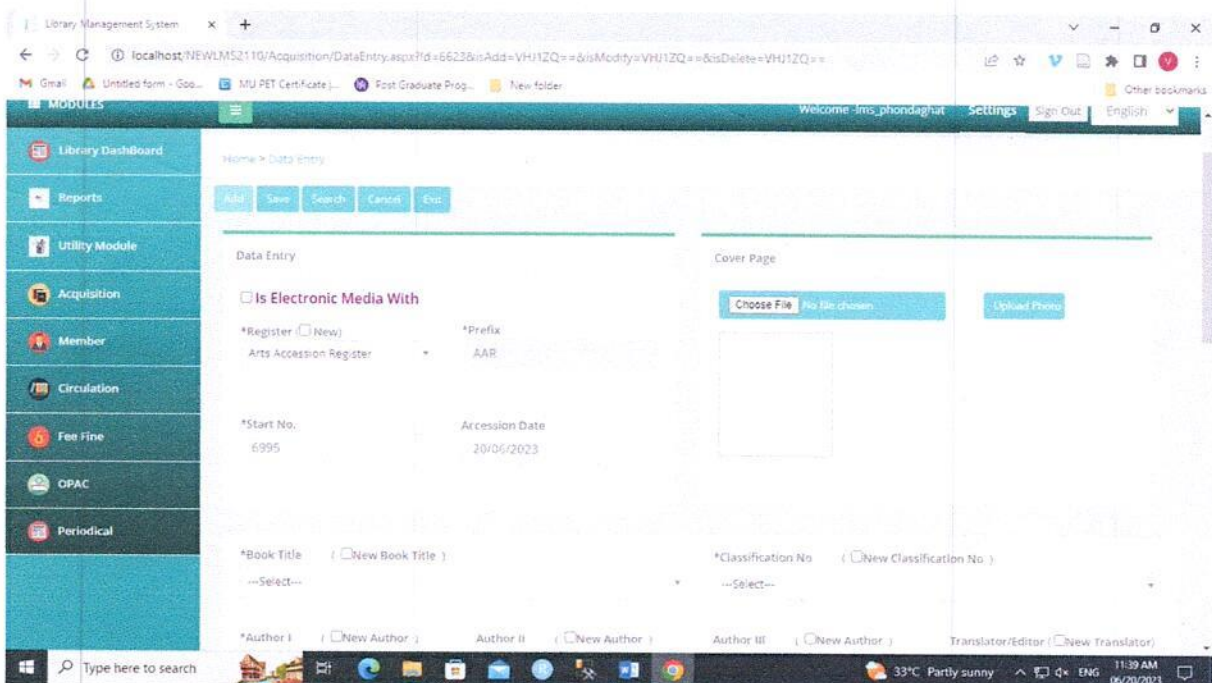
Library Management System × +

localhost/NEWLMS2110/Acquisition/DataEntry.aspx?Id=6623&isAdd=VHJ1ZQ==&isModify=VHJ1ZQ==&isDelete=VHJ1ZQ==

Gmail Untitled form - Goo... MU PET Certificate |... Post Graduate Prog... New folder Other bookmarks

MODULES

Welcome -lms_phondaghat Settings Sign Out English

Library DashBoard
Reports
Utility Module
Acquisition
Member
Circulation
Fee Fine
OPAC
Periodical

Home > Data Entry

Add Save Search Cancel Exit

Data Entry

Is Electronic Media With

*Register ( New)
Arts Accession Register

*Prefix
AAR

*Start No.
6995

Accession Date
20/06/2023

Cover Page

Choose File No file chosen

Upload Photo

*Book Title ( New Book Title )
---Select---

*Classification No ( New Classification No )
---Select---

*Author I ( New Author ) Author II ( New Author ) Author III ( New Author ) Translator/Editor ( New Translator)

Type here to search

33°C Partly sunny ENG 11:39 AM 06/20/2023